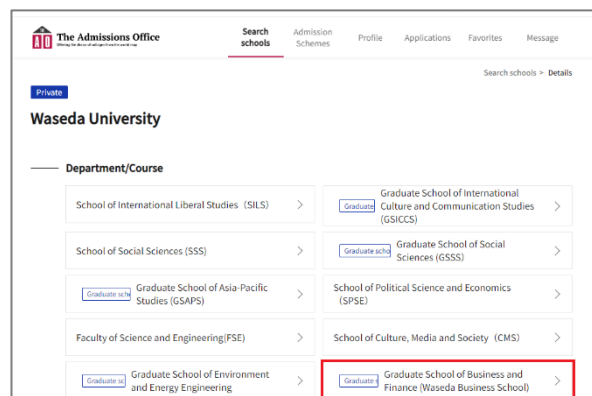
The Admissions Office
Offering the doors of colleges from the world map

Search schools
Admission Schemes
Profile
Applications
Favorites
Message

Search schools > Details

Private

Waseda University

Department/Course

School of International Liberal Studies（SILS）

Graduate Graduate School of International Culture and Communication Studies (GSICCS)

School of Social Sciences (SSS)

Graduate scho Graduate School of Social Sciences (GSSS)

Graduate scho Graduate School of Asia-Pacific Studies (GSAPS)

School of Political Science and Economics (SPSE)

Faculty of Science and Engineering(FSE)

School of Culture, Media and Society（CMS)

Graduate sc Graduate School of Environment and Energy Engineering

Graduate s Graduate School of Business and Finance (Waseda Business School)